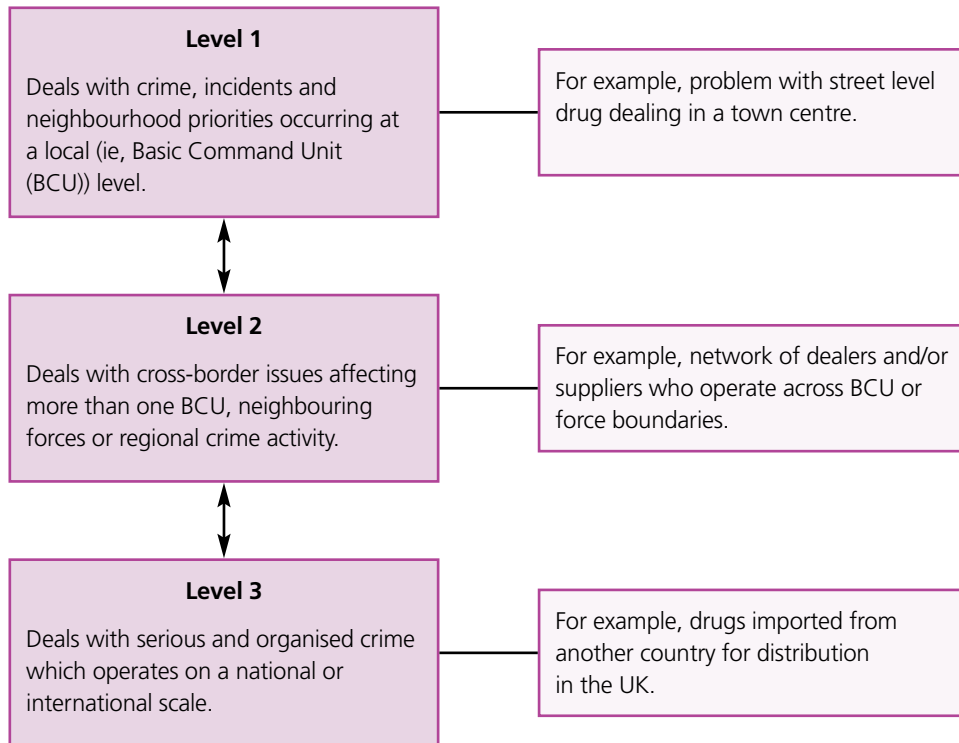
Level 1

Deals with crime, incidents and neighbourhood priorities occurring at a local (ie, Basic Command Unit (BCU)) level.

For example, problem with street level drug dealing in a town centre.

Level 2

Deals with cross-border issues affecting more than one BCU, neighbouring forces or regional crime activity.

For example, network of dealers and/or suppliers who operate across BCU or force boundaries.

Level 3

Deals with serious and organised crime which operates on a national or international scale.

For example, drugs imported from another country for distribution in the UK.